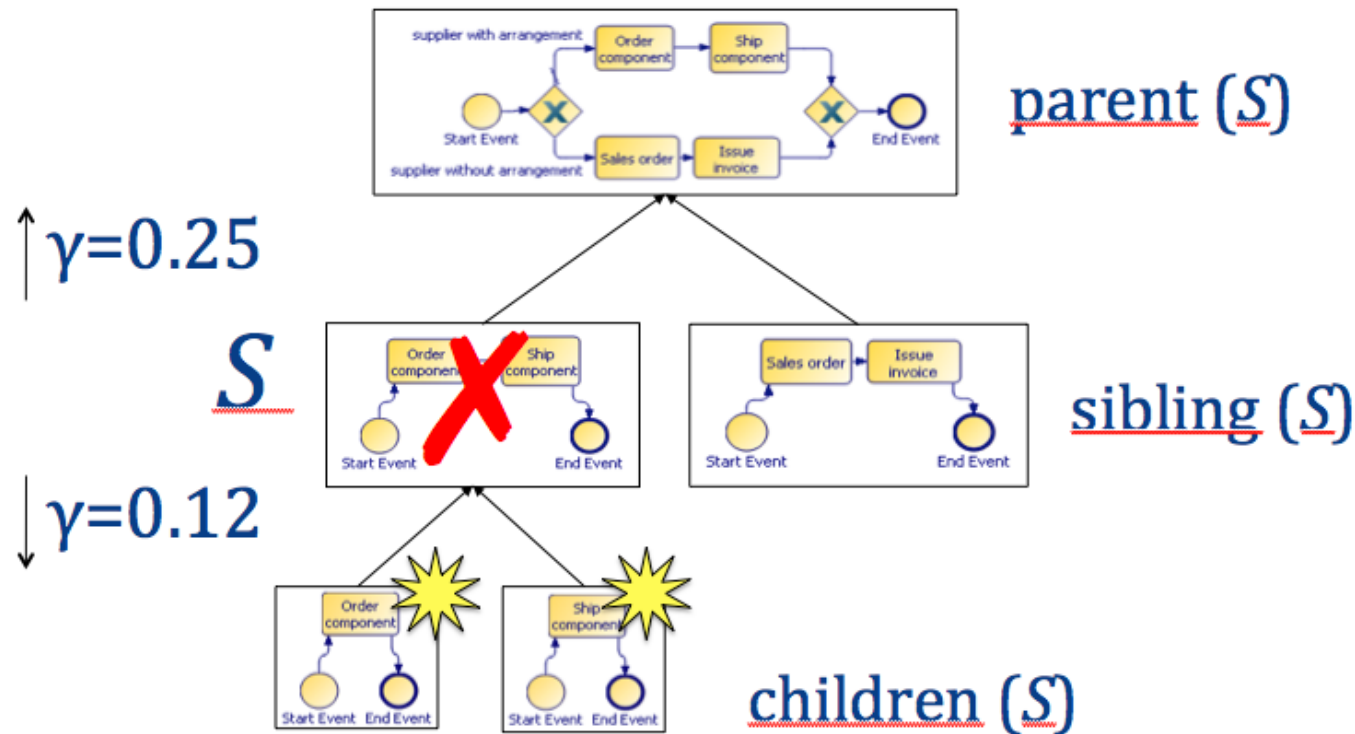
supplier with arrangement

Order component

Ship component

Start Event

End Event

Sales order

Issue invoice

supplier without arrangement

parent ($S$)

$\gamma$=0.25

$S$

Order component

Ship component

Start Event

End Event

Sales order

Issue invoice

Start Event

End Event

sibling ($S$)

$\gamma$=0.12

Order component

Start Event

End Event

Ship component

Start Event

End Event

children ($S$)